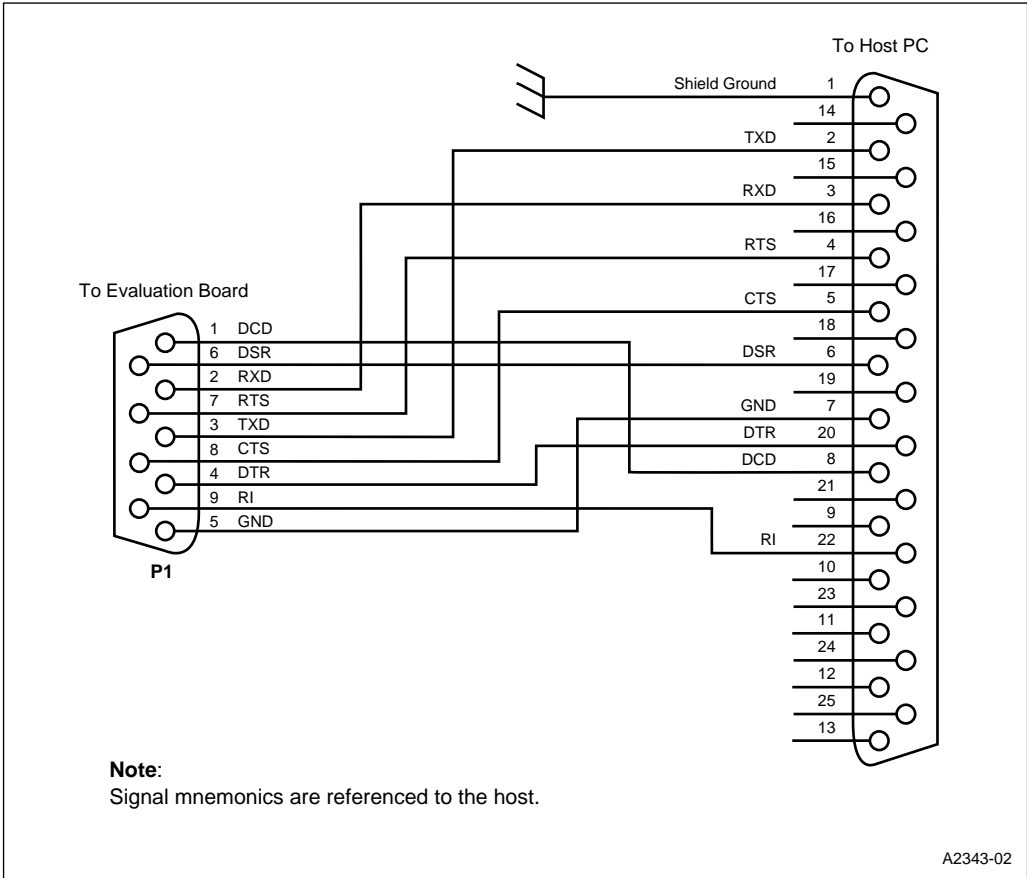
To Host PC

Shield Ground 1
14
TXD 2
15
RXD 3
16
RTS 4
17
CTS 5
18
DSR 6
19
GND 7
DTR 20
DCD 8
21
9
RI 22
10
23
11
24
12
25
13

To Evaluation Board

1 DCD
6 DSR
2 RXD
7 RTS
3 TXD
8 CTS
4 DTR
9 RI
5 GND

P1

**Note**:
Signal mnemonics are referenced to the host.

A2343-02